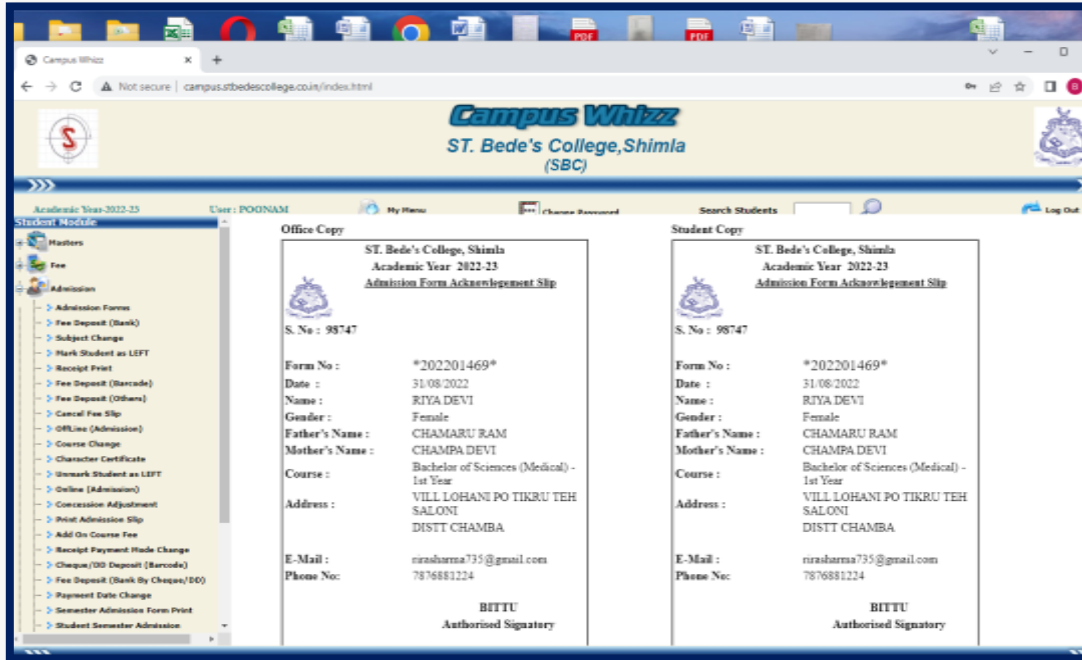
PDF PDF

Campus Whizz ×
+

Not secure | campus.stbedescollege.co.in/index.html

Campus Whizz
ST. Bede's College,Shimla
(SBC)

Academic Year-2022-23 User : POONAM My Menu Change Password Search Students Log Out

Student Module
Masters
Fee
Admission
Admission Forms
Fee Deposit (Bank)
Subject Change
Mark Student as LEFT
Receipt Print
Fee Deposit (Barcode)
Fee Deposit (Others)
Cancel Fee Slip
OffLine (Admission)
Course Change
Character Certificate
Unmark Student as LEFT
Online (Admission)
Concession Adjustment
Print Admission Slip
Add On Course Fee
Receipt Payment Mode Change
Cheque/DD Deposit (Barcode)
Fee Deposit (Bank By Cheque/DD)
Payment Date Change
Semester Admission Form Print
Student Semester Admission

Office Copy

ST. Bede's College, Shimla
Academic Year 2022-23
Admission Form Acknowlegement Slip

S. No : 98747

| | |
|---|---|
| Form No : | \*202201469\* |
| Date : | 31/08/2022 |
| Name : | RIYA DEVI |
| Gender : | Female |
| Father's Name : | CHAMARU RAM |
| Mother's Name : | CHAMPA DEVI |
| Course : | Bachelor of Sciences (Medical) - 1st Year |
| Address : | VILL LOHANI PO TIKRU TEH SALONI DISTT CHAMBA |
| E-Mail : | rirasharma735@gmail.com |
| Phone No: | 7876881224 |

BITTU
Authorised Signatory

Student Copy

ST. Bede's College, Shimla
Academic Year 2022-23
Admission Form Acknowlegement Slip

S. No : 98747

| | |
|---|---|
| Form No : | \*202201469\* |
| Date : | 31/08/2022 |
| Name : | RIYA DEVI |
| Gender : | Female |
| Father's Name : | CHAMARU RAM |
| Mother's Name : | CHAMPA DEVI |
| Course : | Bachelor of Sciences (Medical) - 1st Year |
| Address : | VILL LOHANI PO TIKRU TEH SALONI DISTT CHAMBA |
| E-Mail : | rirasharma735@gmail.com |
| Phone No: | 7876881224 |

BITTU
Authorised Signatory